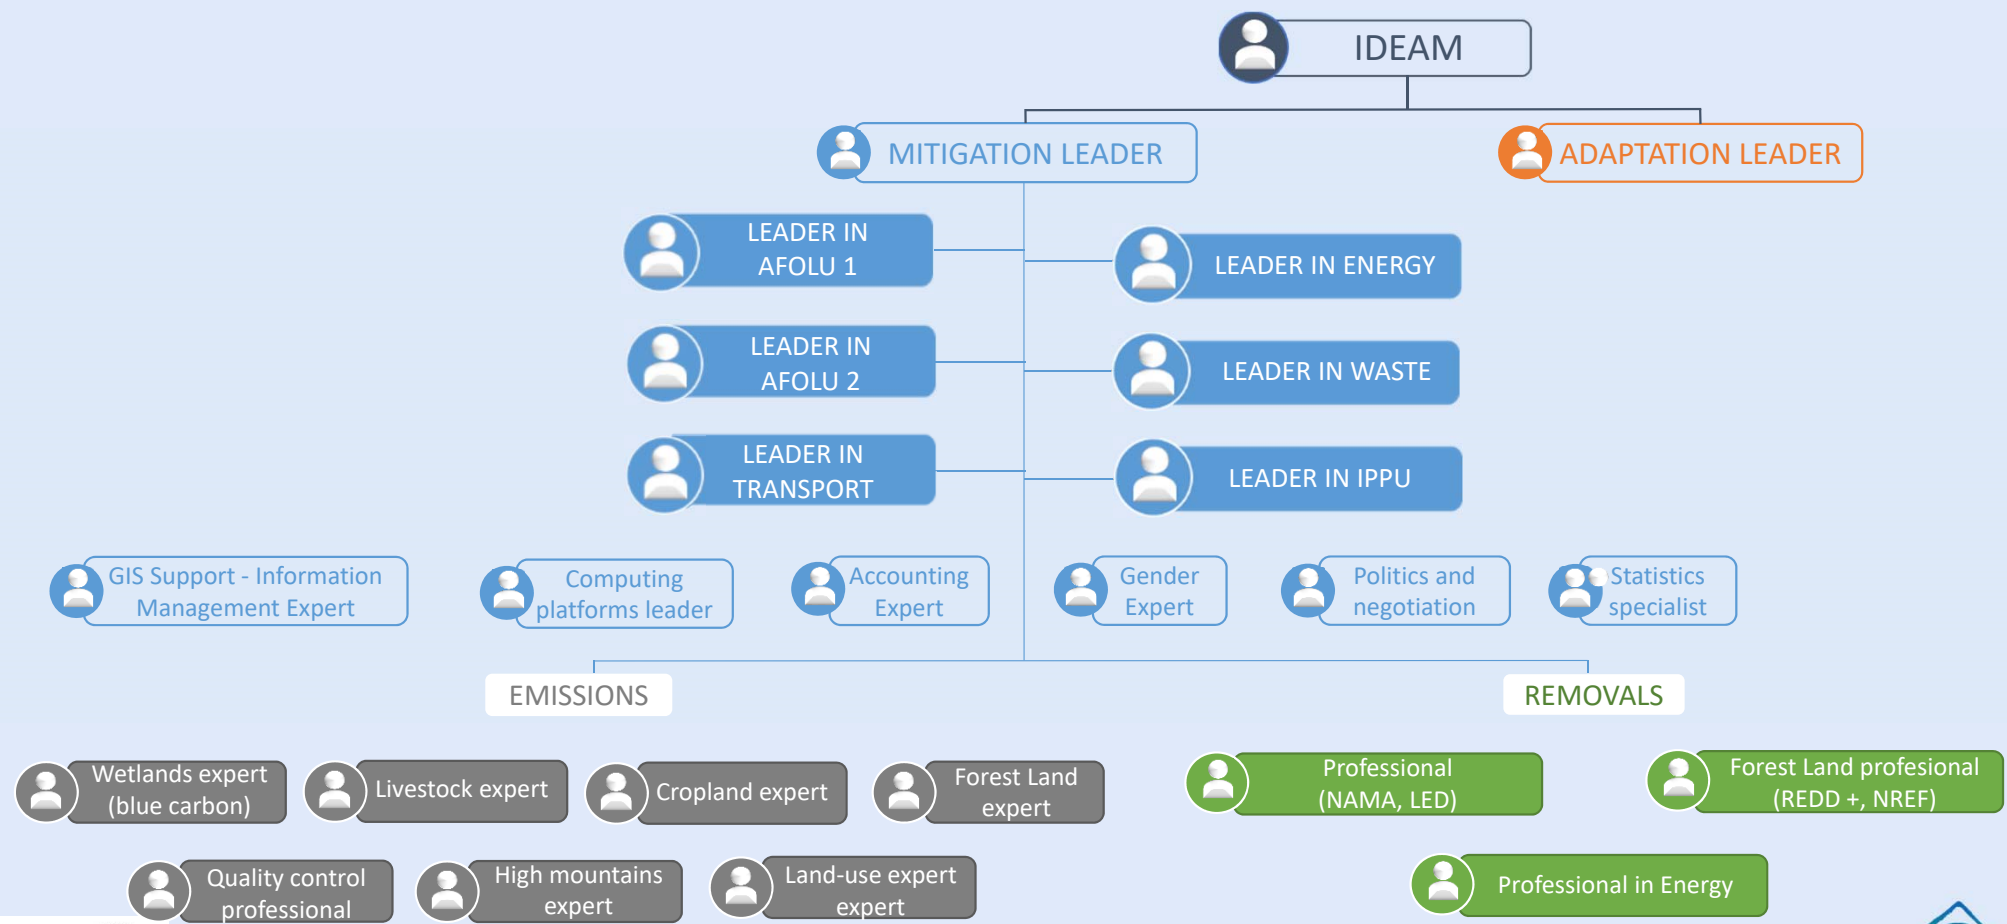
IDEAM

MITIGATION LEADER

ADAPTATION LEADER

LEADER IN AFOLU 1

LEADER IN ENERGY

LEADER IN AFOLU 2

LEADER IN WASTE

LEADER IN TRANSPORT

LEADER IN IPPU

GIS Support - Information Management Expert

Computing platforms leader

Accounting Expert

Gender Expert

Politics and negotiation

Statistics specialist

EMISSIONS

REMOVALS

Wetlands expert (blue carbon)

Livestock expert

Cropland expert

Forest Land expert

Professional (NAMA, LED)

Forest Land profesional (REDD +, NREF)

Quality control professional

High mountains expert

Land-use expert expert

Professional in Energy